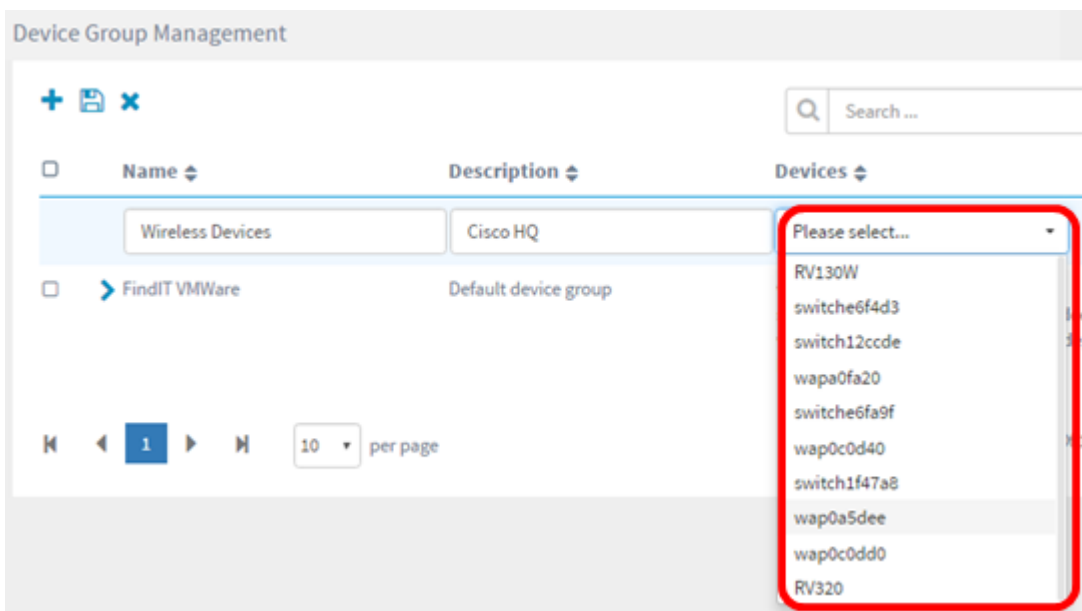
Device Group Management

Search ...

| | Name | Description | Devices |
|---|---|---|---|
| | Wireless Devices | Cisco HQ | Please select... |
| | FindIT VMWare | Default device group | |

RV130W
switche6f4d3
switch12ccde
wapa0fa20
switche6fa9f
wap0c0d40
switch1f47a8
wap0a5dee
wap0c0dd0
RV320

1

10 per page